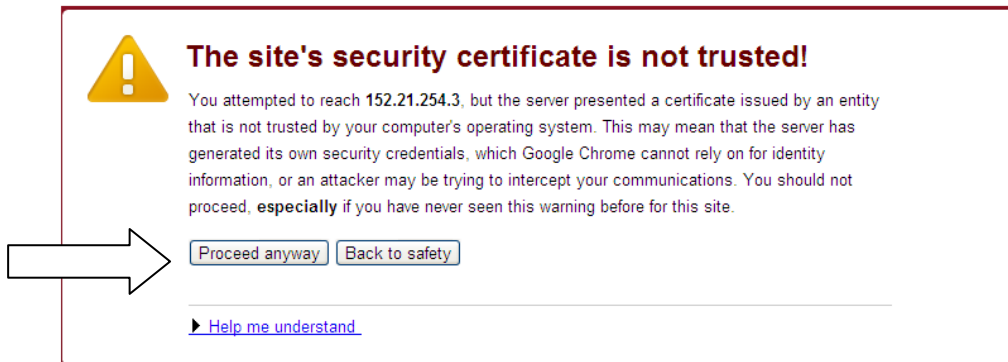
The site's security certificate is not trusted!

You attempted to reach 152.21.254.3, but the server presented a certificate issued by an entity that is not trusted by your computer's operating system. This may mean that the server has generated its own security credentials, which Google Chrome cannot rely on for identity information, or an attacker may be trying to intercept your communications. You should not proceed, especially if you have never seen this warning before for this site.

Proceed anyway Back to safety

Help me understand